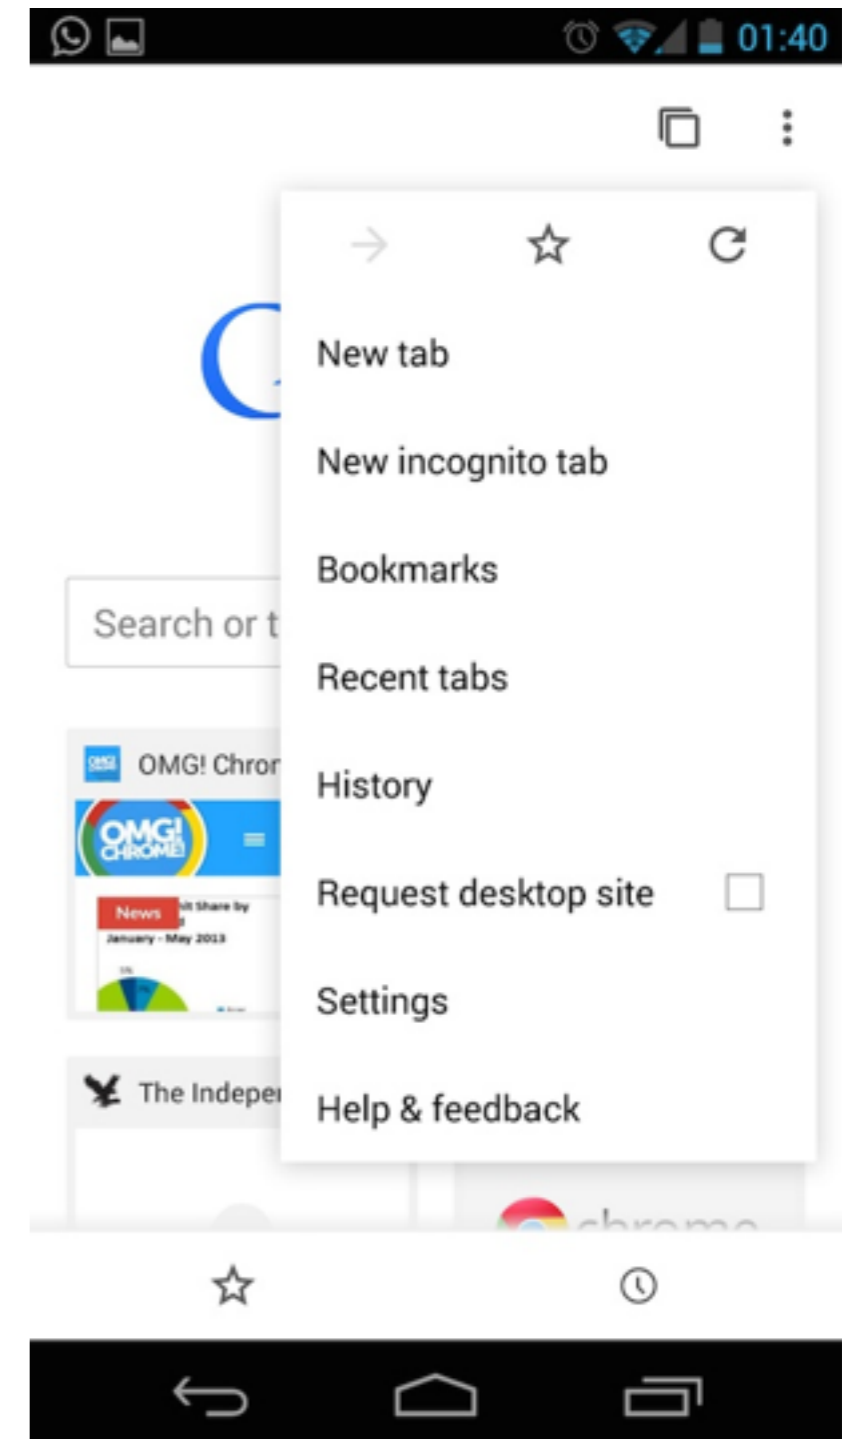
01:40

New tab

New incognito tab

Bookmarks

Recent tabs

History

Request desktop site

Settings

Help & feedback

Search or t

OMG! Chror

OMG! CHROME!

News

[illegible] Share by

January - May 2013

The Indeper

chrome